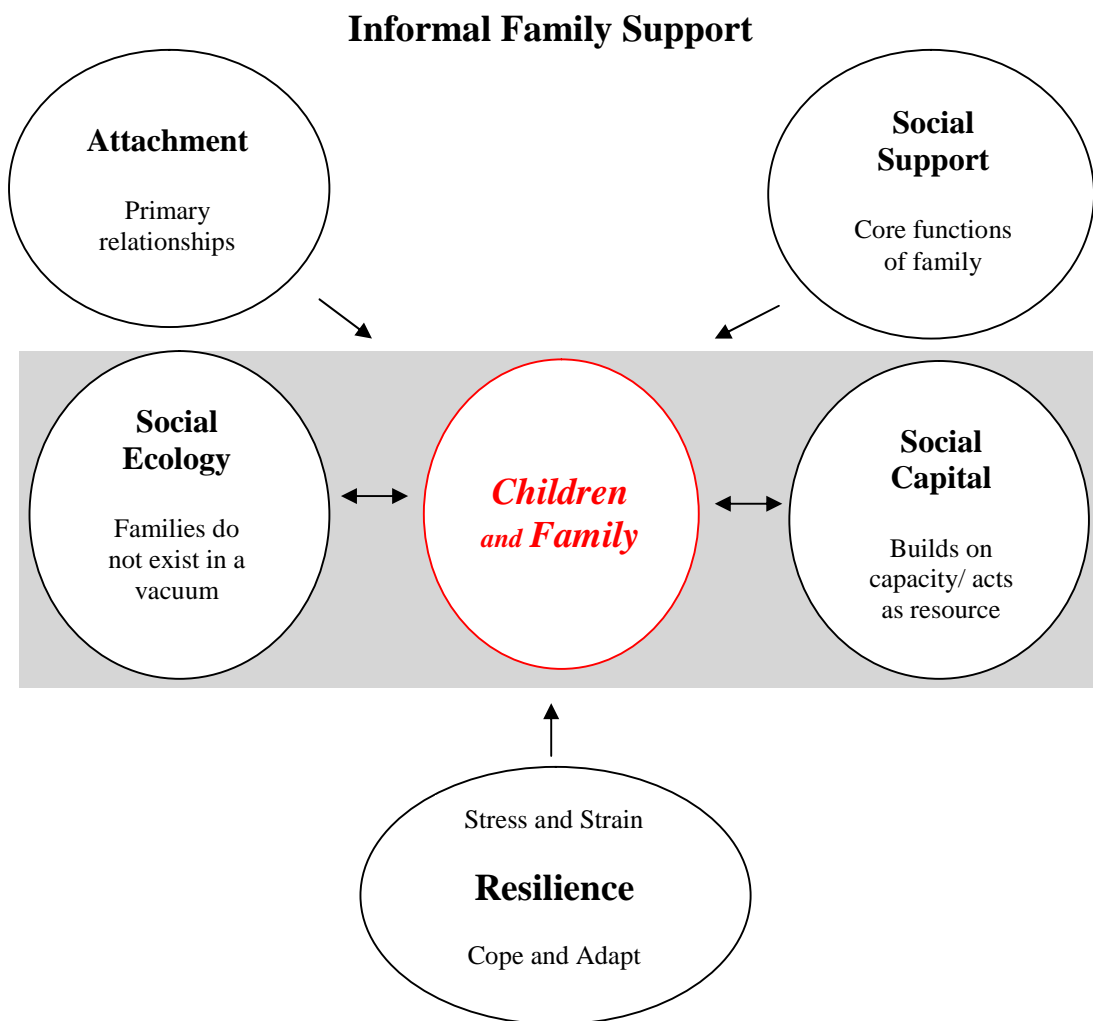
Informal Family Support

Attachment

Primary relationships

Social Support

Core functions of family

Social Ecology

Families do not exist in a vacuum

Children and Family

Social Capital

Builds on capacity/ acts as resource

Stress and Strain

Resilience

Cope and Adapt